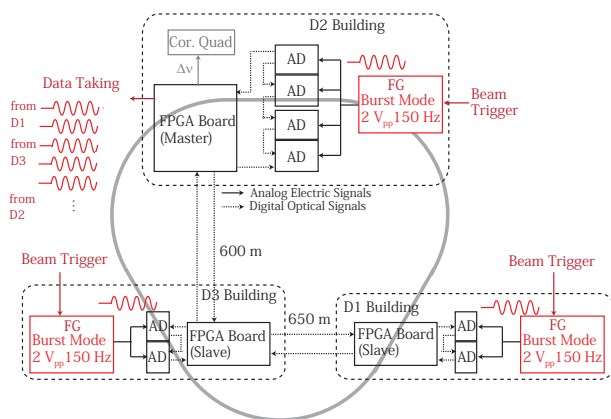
D2 Building

Cor. Quad

$\Delta\nu$

AD

AD

AD

AD

Data Taking

from D1

from D3

from D2

⋮

FPGA Board (Master)

FG Burst Mode 2 V$_{pp}$150 Hz

Beam Trigger

Analog Electric Signals

Digital Optical Signals

600 m

Beam Trigger

Beam Trigger

D3 Building

650 m

D1 Building

FG Burst Mode 2 V$_{pp}$150 Hz

AD

AD

FPGA Board (Slave)

FPGA Board (Slave)

AD

AD

FG Burst Mode 2 V$_{pp}$150 Hz